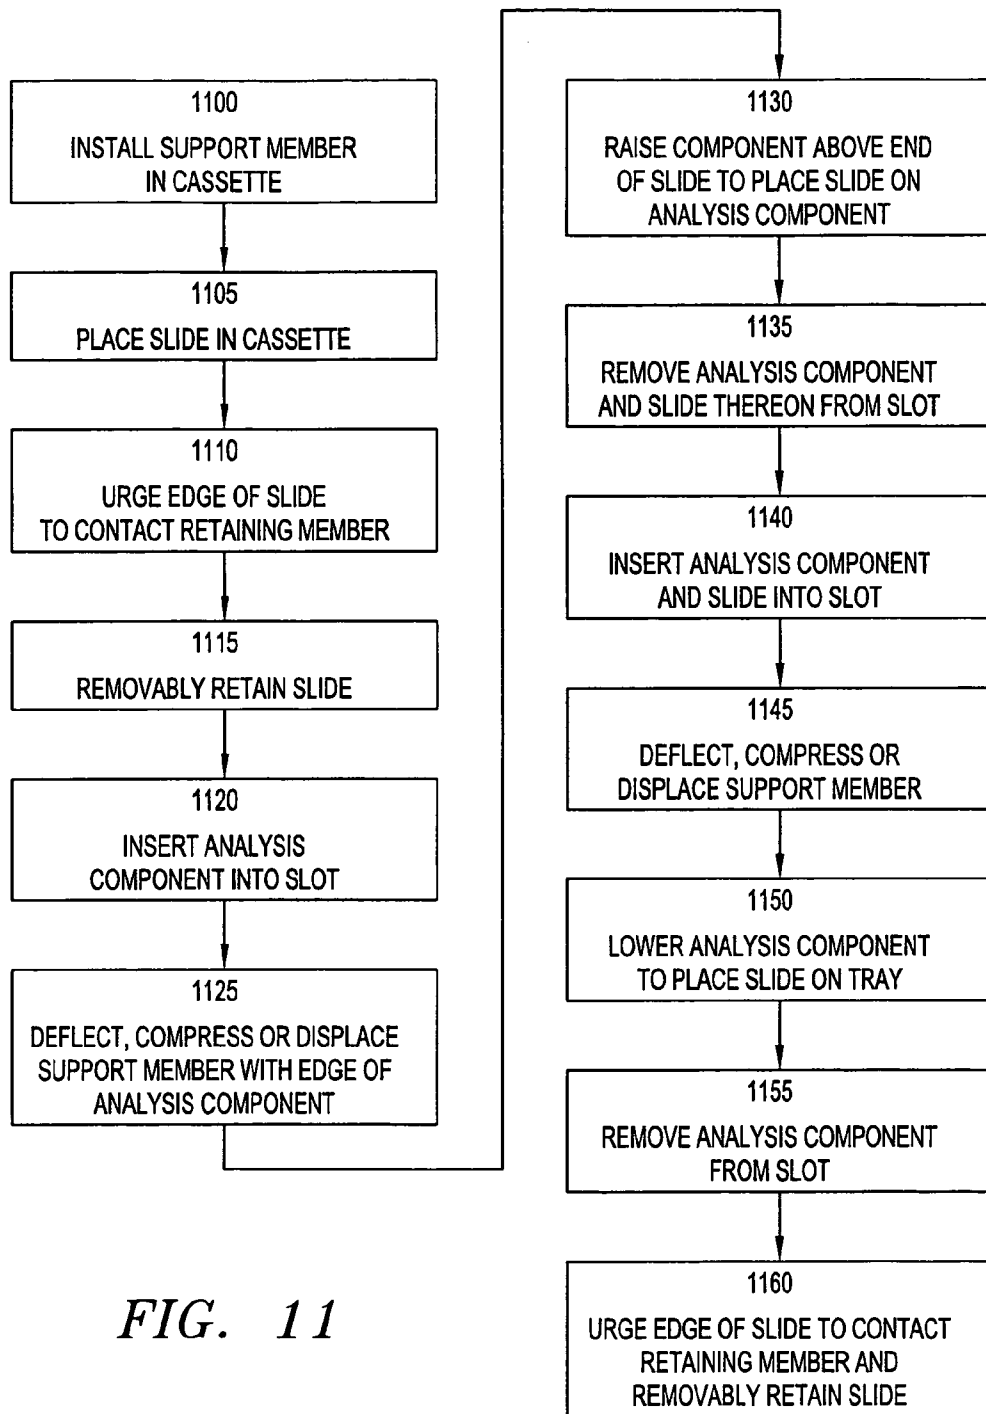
1100
INSTALL SUPPORT MEMBER IN CASSETTE

1105
PLACE SLIDE IN CASSETTE

1110
URGE EDGE OF SLIDE TO CONTACT RETAINING MEMBER

1115
REMOVABLY RETAIN SLIDE

1120
INSERT ANALYSIS COMPONENT INTO SLOT

1125
DEFLECT, COMPRESS OR DISPLACE SUPPORT MEMBER WITH EDGE OF ANALYSIS COMPONENT

1130
RAISE COMPONENT ABOVE END OF SLIDE TO PLACE SLIDE ON ANALYSIS COMPONENT

1135
REMOVE ANALYSIS COMPONENT AND SLIDE THEREON FROM SLOT

1140
INSERT ANALYSIS COMPONENT AND SLIDE INTO SLOT

1145
DEFLECT, COMPRESS OR DISPLACE SUPPORT MEMBER

1150
LOWER ANALYSIS COMPONENT TO PLACE SLIDE ON TRAY

1155
REMOVE ANALYSIS COMPONENT FROM SLOT

1160
URGE EDGE OF SLIDE TO CONTACT RETAINING MEMBER AND REMOVABLY RETAIN SLIDE

FIG. 11